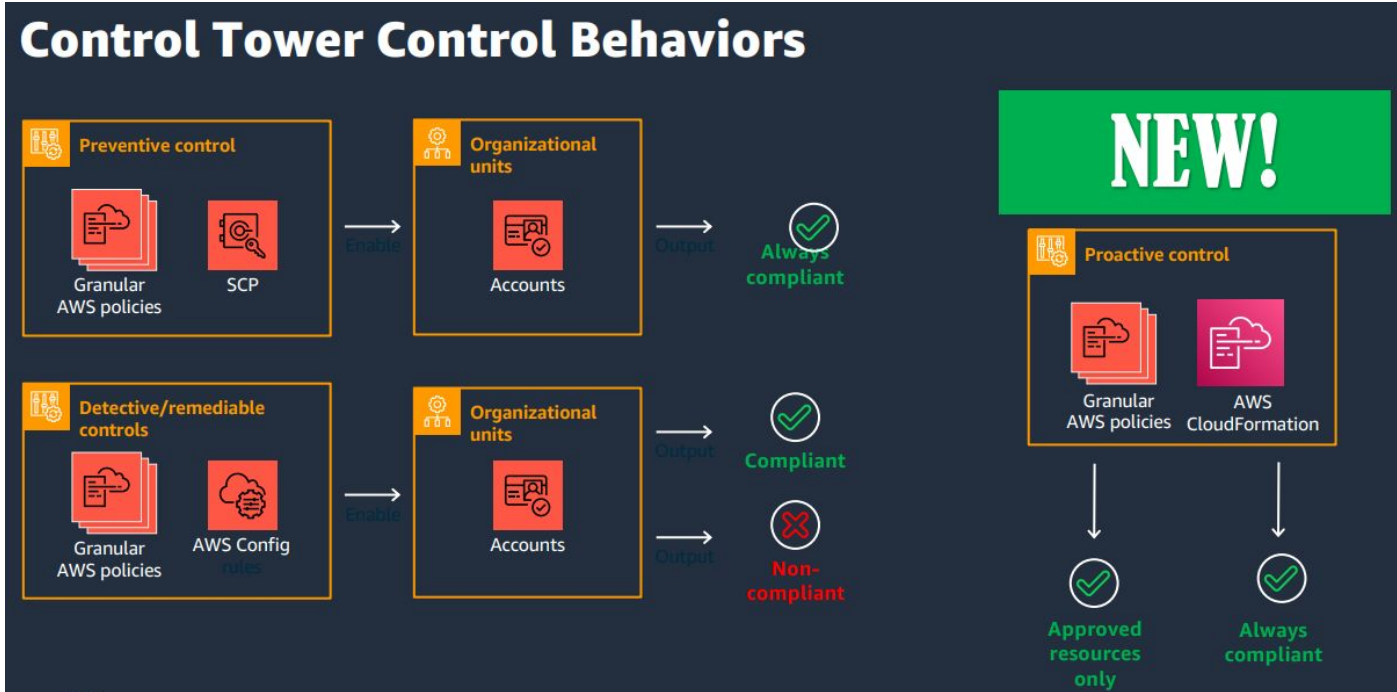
Control Tower Control Behaviors

Preventive control

Granular AWS policies

SCP

Enable

Organizational units

Accounts

Output

Always compliant

Detective/remediable controls

Granular AWS policies

AWS Config rules

Enable

Organizational units

Accounts

Output

Compliant

Output

Non-compliant

NEW!

Proactive control

Granular AWS policies

AWS CloudFormation

Approved resources only

Always compliant